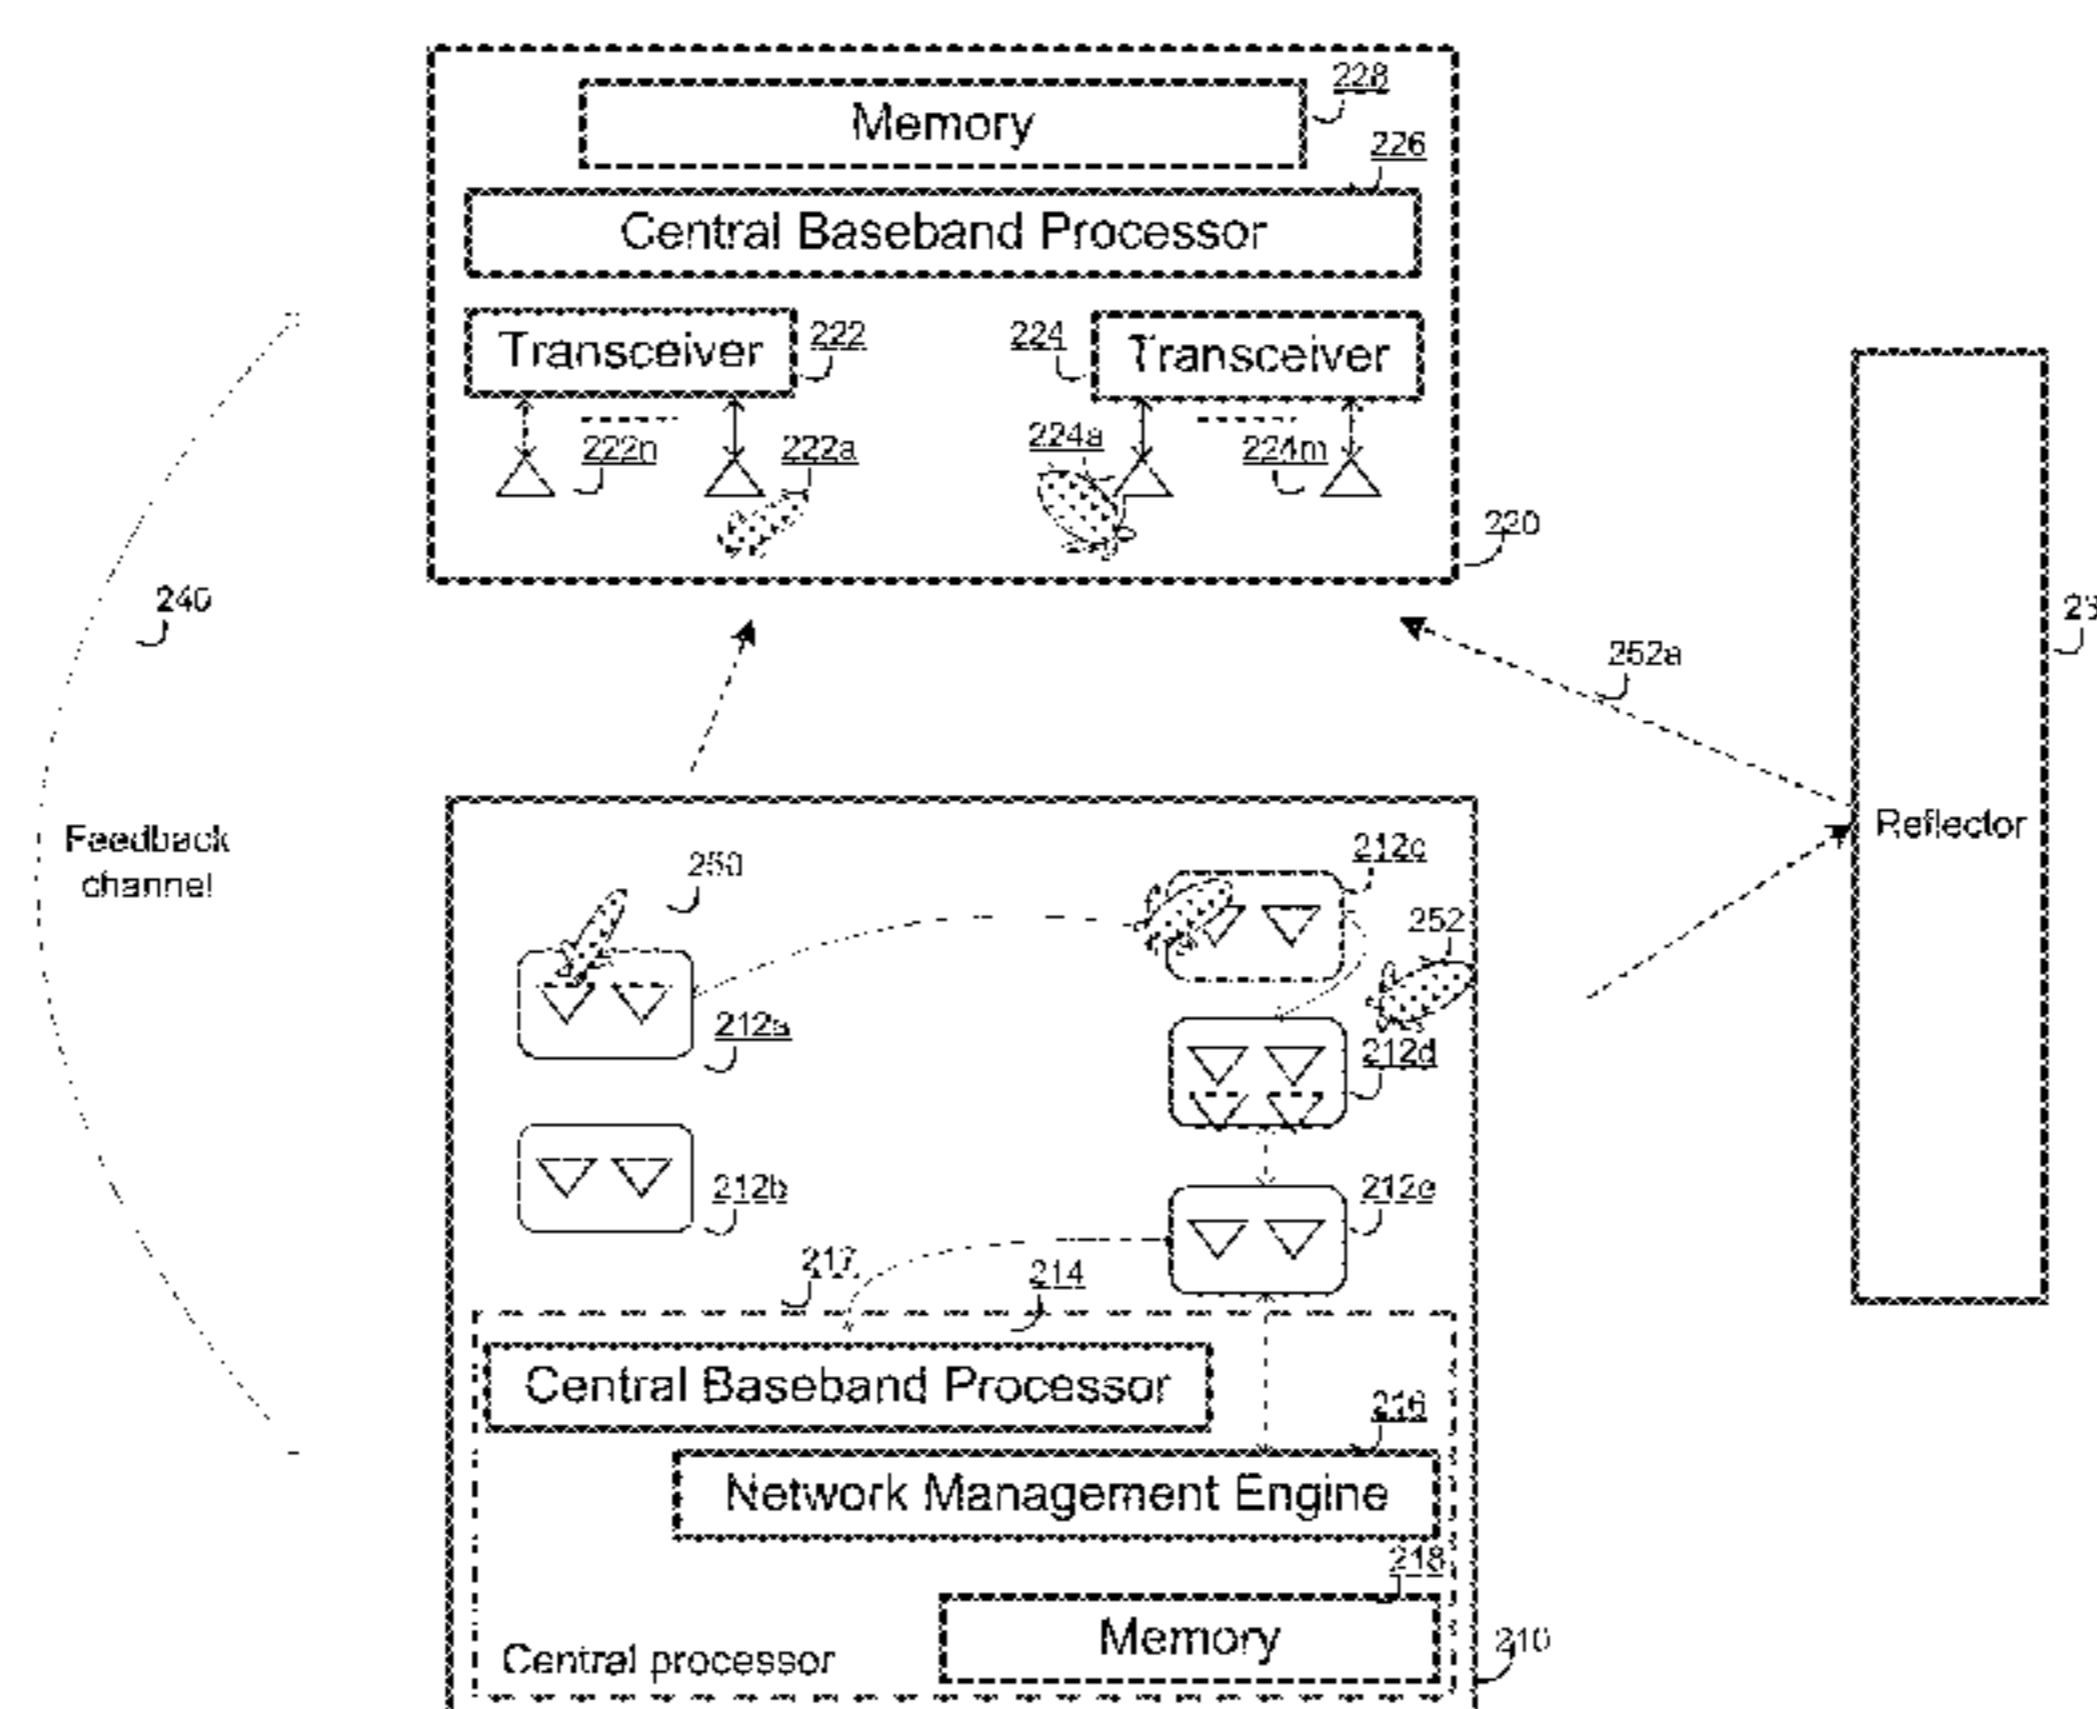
Memory
228
226
Central Baseband Processor
Transceiver
222
224
Transceiver
222n
222a
224a
224m
230
240
23
252a
Feedback channel
Reflector
250
212c
252
212a
212d
212b
212e
217
214
Central Baseband Processor
216
Network Management Engine
218
Memory
Central processor
210